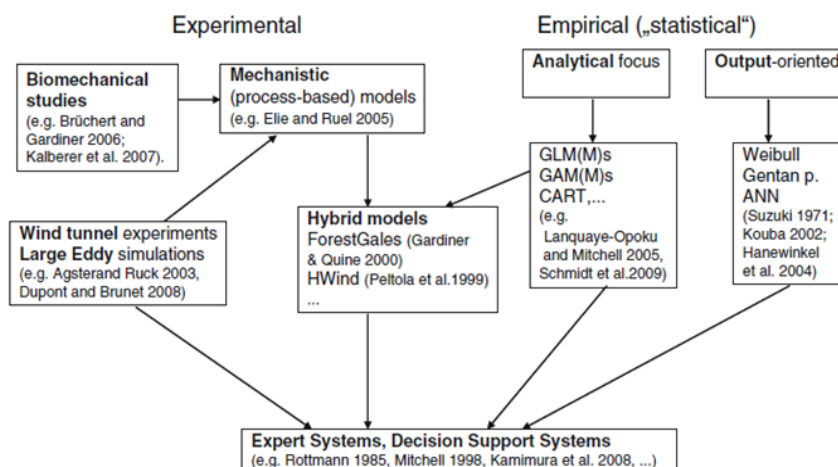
Experimental

Empirical („statistical")

Biomechanical studies
(e.g. Brüchert and Gardiner 2006; Kalberer et al. 2007).

Mechanistic
(process-based) models
(e.g. Elie and Ruel 2005)

Analytical focus

Output-oriented

GLM(M)s
GAM(M)s
CART,...
(e.g. Lanquaye-Opoku and Mitchell 2005, Schmidt et al.2009)

Weibull
Gentan p.
ANN
(Suzuki 1971; Kouba 2002; Hanewinkel et al. 2004)

Wind tunnel experiments
Large Eddy simulations
(e.g. Agsterand Ruck 2003, Dupont and Brunet 2008)

Hybrid models
ForestGales (Gardiner & Quine 2000)
HWind (Peltola et al.1999)
...

Expert Systems, Decision Support Systems
(e.g. Rottmann 1985, Mitchell 1998, Kamimura et al. 2008, ...)